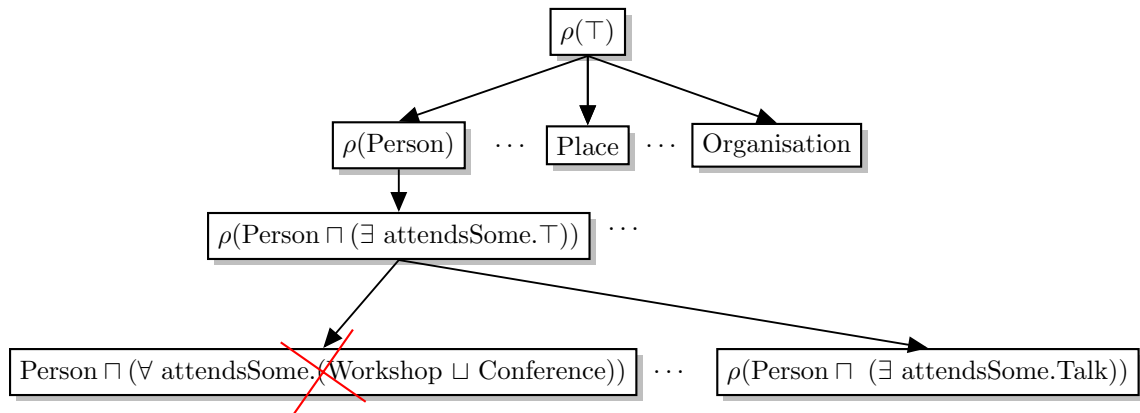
$\rho(\top)$

$\rho(\text{Person})$ $\cdots$ Place $\cdots$ Organisation

$\rho(\text{Person} \sqcap (\exists \text{ attendsSome}.\top))$ $\cdots$

$\text{Person} \sqcap (\forall \text{ attendsSome}.(\text{Workshop} \sqcup \text{Conference}))$ $\cdots$ $\rho(\text{Person} \sqcap (\exists \text{ attendsSome.Talk}))$